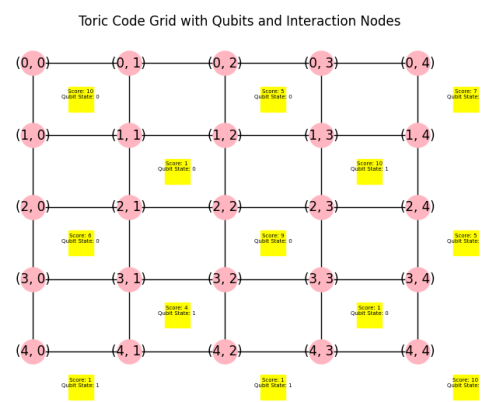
Toric Code Grid with Qubits and Interaction Nodes

(0, 0) (0, 1) (0, 2) (0, 3) (0, 4)

Score: 10
Qubit State: 0

Score: 5
Qubit State: 0

Score: 7
Qubit State

(1, 0) (1, 1) (1, 2) (1, 3) (1, 4)

Score: 1
Qubit State: 0

Score: 10
Qubit State: 1

(2, 0) (2, 1) (2, 2) (2, 3) (2, 4)

Score: 6
Qubit State: 0

Score: 9
Qubit State: 0

Score: 5
Qubit State

(3, 0) (3, 1) (3, 2) (3, 3) (3, 4)

Score: 4
Qubit State: 1

Score: 1
Qubit State: 0

(4, 0) (4, 1) (4, 2) (4, 3) (4, 4)

Score: 1
Qubit State: 1

Score: 1
Qubit State: 1

Score: 10
Qubit State